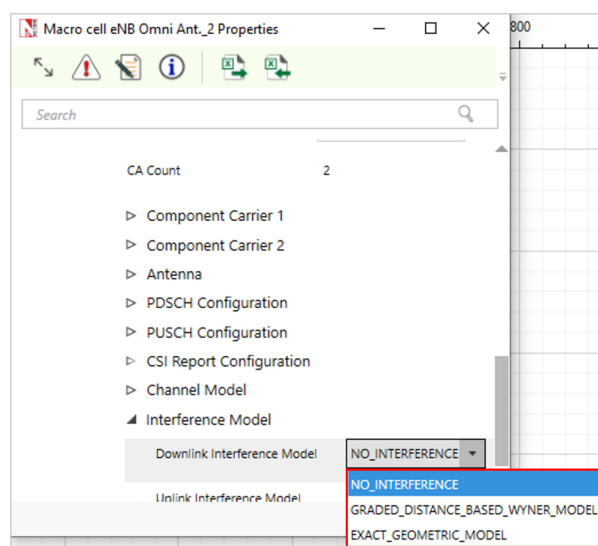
Macro cell eNB Omni Ant._2 Properties

800

Search

CA Count 2

Component Carrier 1

Component Carrier 2

Antenna

PDSCH Configuration

PUSCH Configuration

CSI Report Configuration

Channel Model

Interference Model

Downlink Interference Model NO_INTERFERENCE

Uplink Interference Model

NO_INTERFERENCE

GRADED_DISTANCE_BASED_WYNER_MODEL

EXACT_GEOMETRIC_MODEL